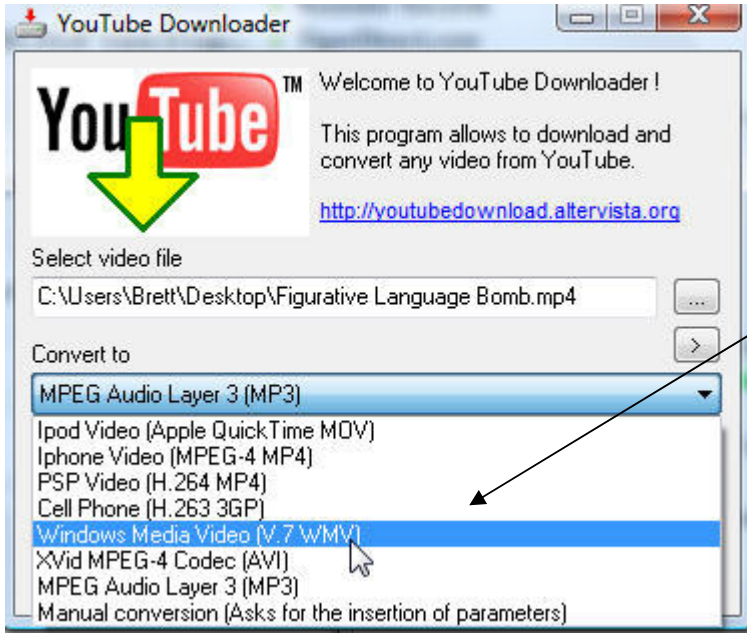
YouTube Downloader

YouTube TM

Welcome to YouTube Downloader !

This program allows to download and convert any video from YouTube.

http://youtubedownload.altervista.org

Select video file

C:\Users\Brett\Desktop\Figurative Language Bomb.mp4

...

Convert to

>

MPEG Audio Layer 3 (MP3)

Ipod Video (Apple QuickTime MOV)
Iphone Video (MPEG-4 MP4)
PSP Video (H.264 MP4)
Cell Phone (H.263 3GP)
Windows Media Video (V.7 WMV)
XVid MPEG-4 Codec (AVI)
MPEG Audio Layer 3 (MP3)
Manual conversion (Asks for the insertion of parameters)